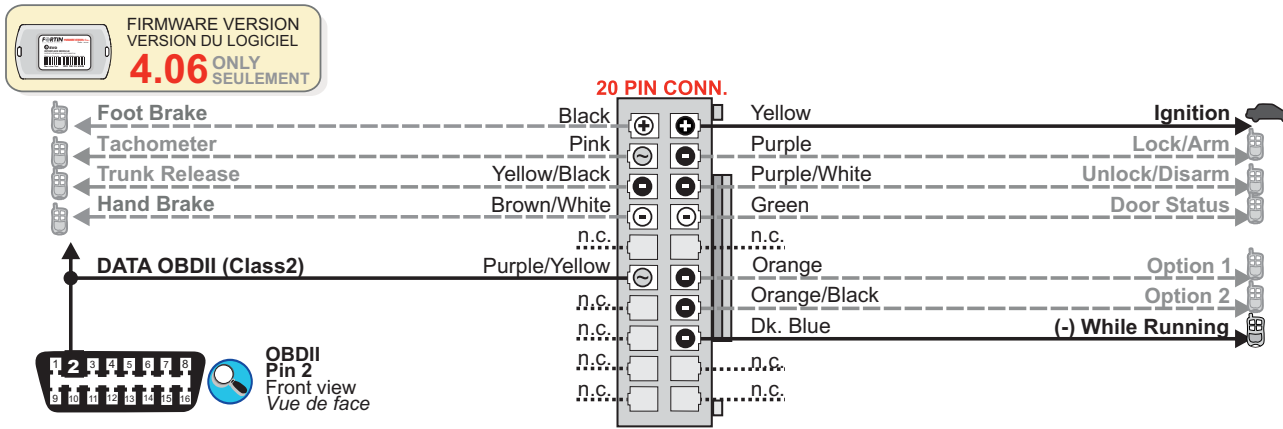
FIRMWARE VERSION
VERSION DU LOGICIEL
4.06 ONLY SEULEMENT

20 PIN CONN.

Foot Brake
Tachometer
Trunk Release
Hand Brake
DATA OBDII (Class2)

Black
Pink
Yellow/Black
Brown/White
n.c.
Purple/Yellow
n.c.
n.c.
n.c.
n.c.

Yellow
Purple
Purple/White
Green
n.c.
Orange
Orange/Black
Dk. Blue
n.c.
n.c.

Ignition
Lock/Arm
Unlock/Disarm
Door Status
Option 1
Option 2
(-) While Running

1 2 3 4 5 6 7 8
9 10 11 12 13 14 15 16

OBDII
Pin 2
Front view
Vue de face